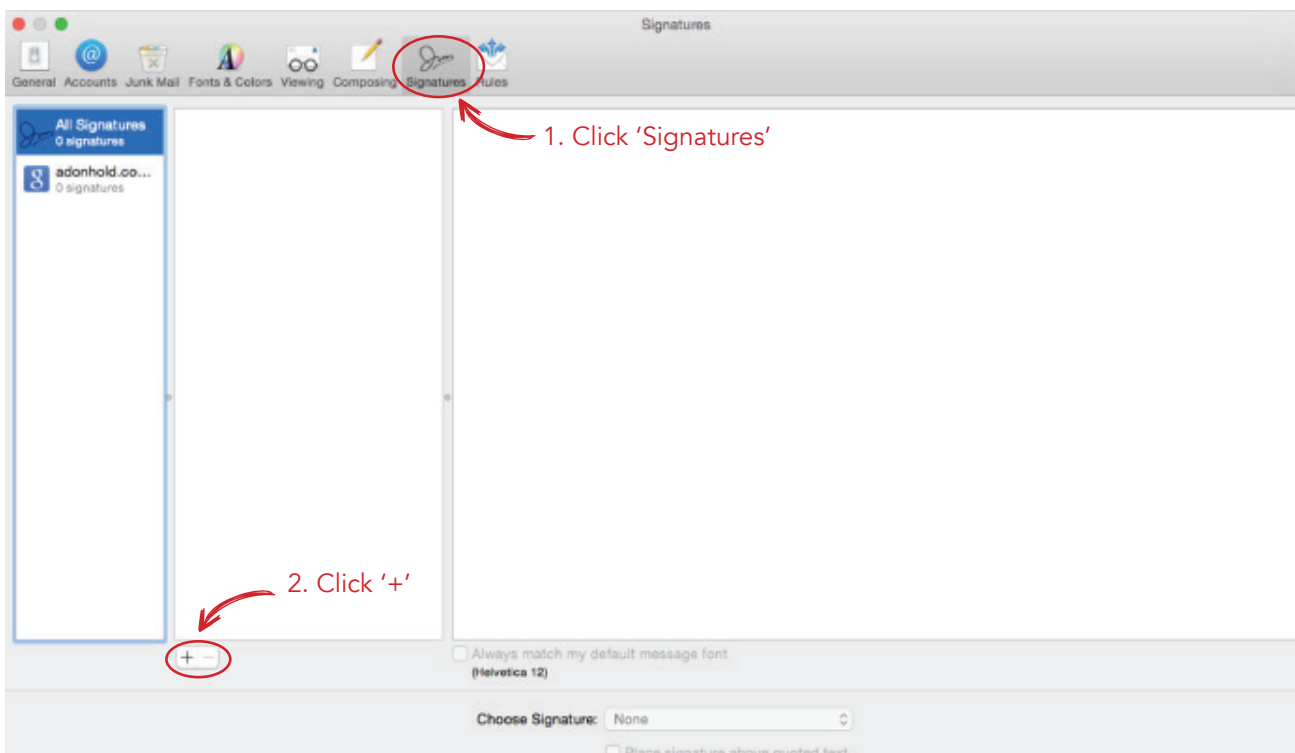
Signatures

General Accounts Junk Mail Fonts & Colors Viewing Composing Signatures Rules

All Signatures
0 signatures

adonhold.co...
0 signatures

1. Click 'Signatures'

2. Click '+'

+ −

Always match my default message font
(Helvetica 12)

Choose Signature: None

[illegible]